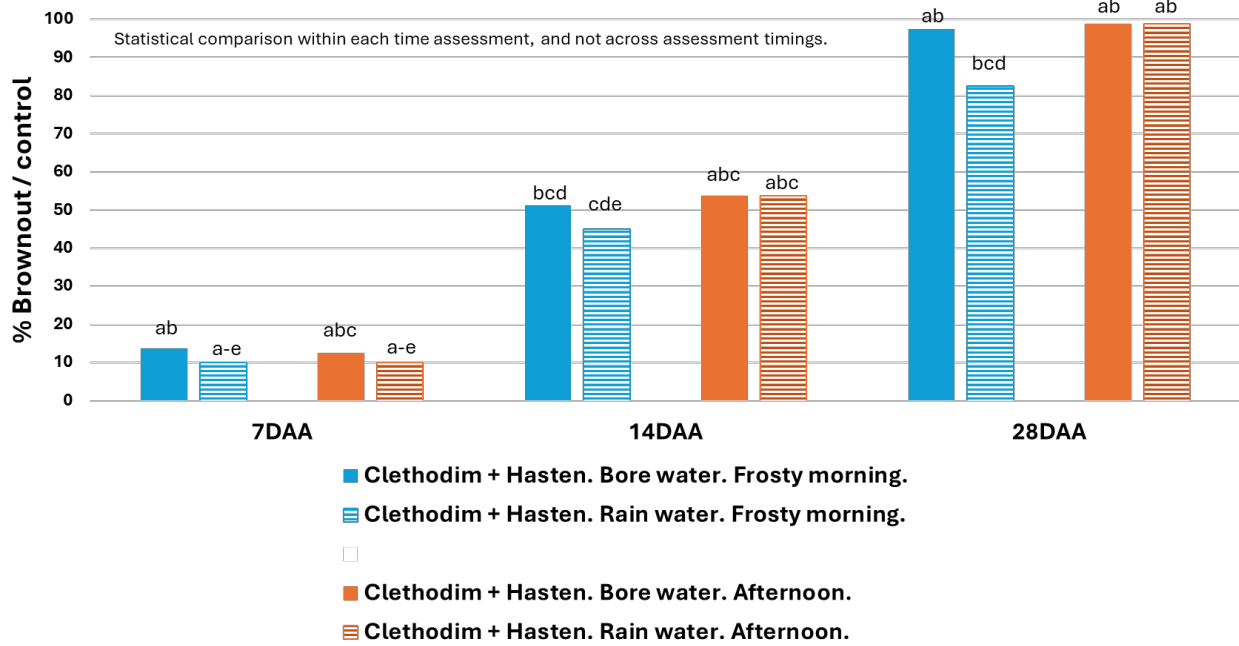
Statistical comparison within each time assessment, and not across assessment timings.

% Brownout / control

100
90
80
70
60
50
40
30
20
10
0

ab a-e abc a-e
bcd cde abc abc
ab bcd ab ab

7DAA
14DAA
28DAA

Clethodim + Hasten. Bore water. Frosty morning.
Clethodim + Hasten. Rain water. Frosty morning.
Clethodim + Hasten. Bore water. Afternoon.
Clethodim + Hasten. Rain water. Afternoon.